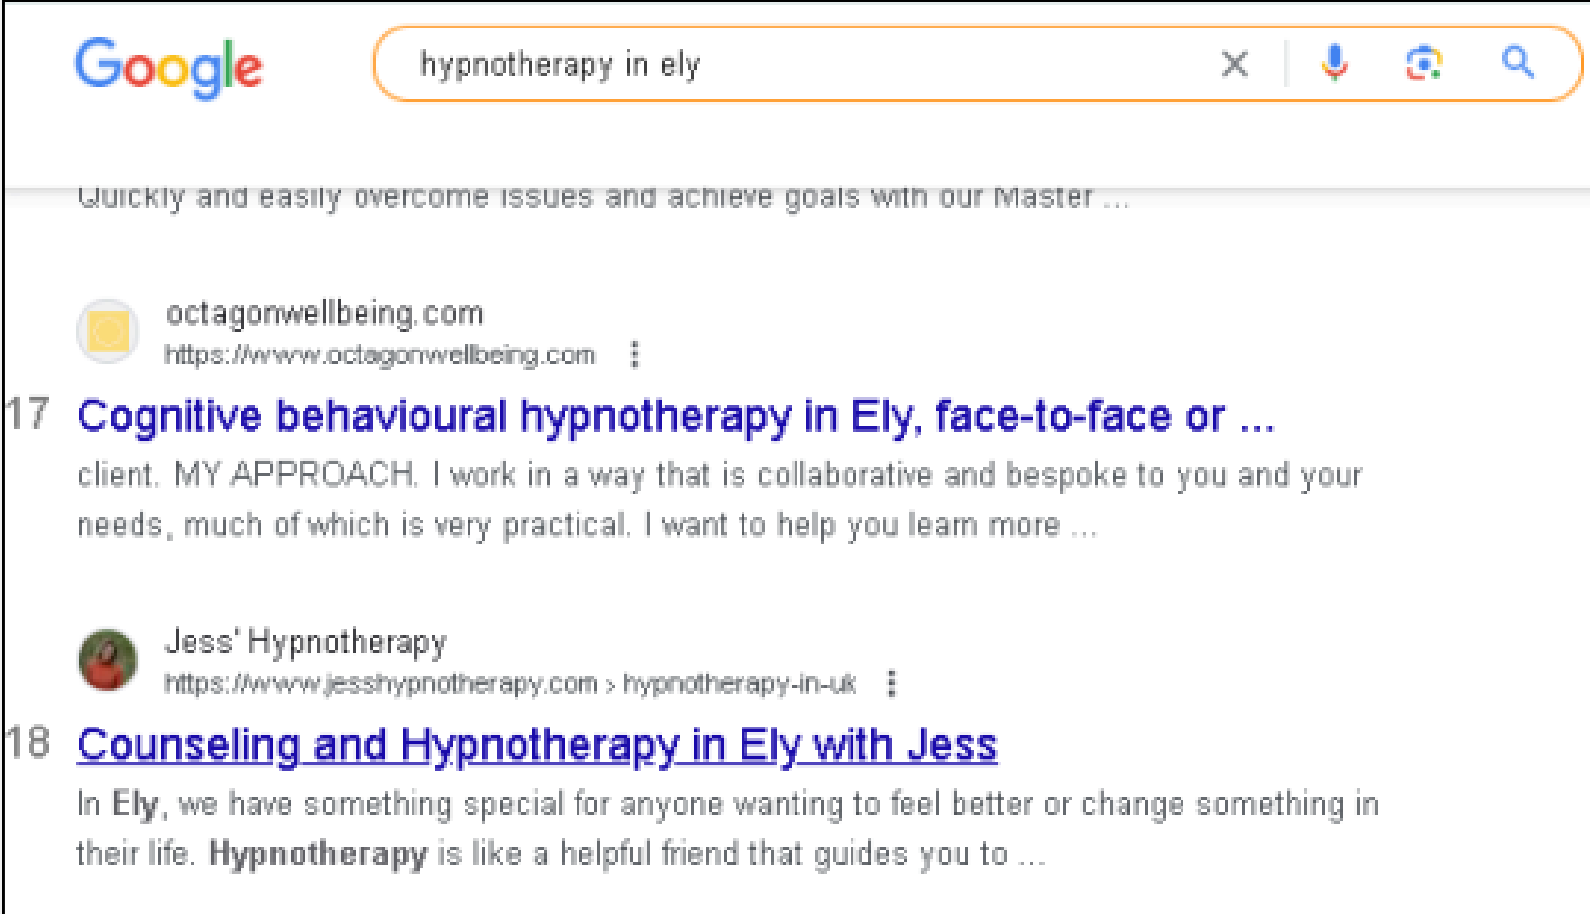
Google

hypnotherapy in ely

Quickly and easily overcome issues and achieve goals with our Master ...

octagonwellbeing.com
https://www.octagonwellbeing.com

17 Cognitive behavioural hypnotherapy in Ely, face-to-face or ...

client. MY APPROACH. I work in a way that is collaborative and bespoke to you and your needs, much of which is very practical. I want to help you learn more ...

Jess' Hypnotherapy
https://www.jesshypnotherapy.com › hypnotherapy-in-uk

18 Counseling and Hypnotherapy in Ely with Jess

In Ely, we have something special for anyone wanting to feel better or change something in their life. Hypnotherapy is like a helpful friend that guides you to ...